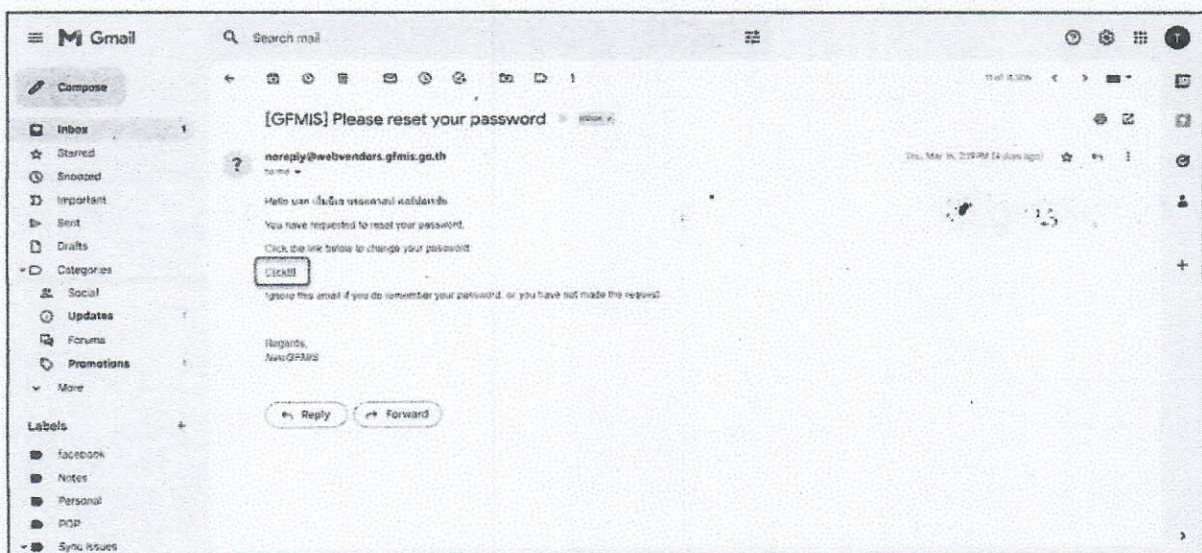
Gmail

Search mail

Compose

Inbox 1
Starred
Snoozed
Important
Sent
Drafts
Categories
Social
Updates
Forums
Promotions
More

Labels +
facebook
Notes
Personal
POP
Sync Issues

[GFMIS] Please reset your password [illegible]

noreply@webvenders.gfmis.go.th
to me

Thu, Mar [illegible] (4 days ago)

Hello นาย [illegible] บริษัท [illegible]

You have requested to reset your password.

Click the link below to change your password.

Click!!

Ignore this email if you do remember your password, or you have not made the request.

Regards,
NewGFMIS

Reply
Forward